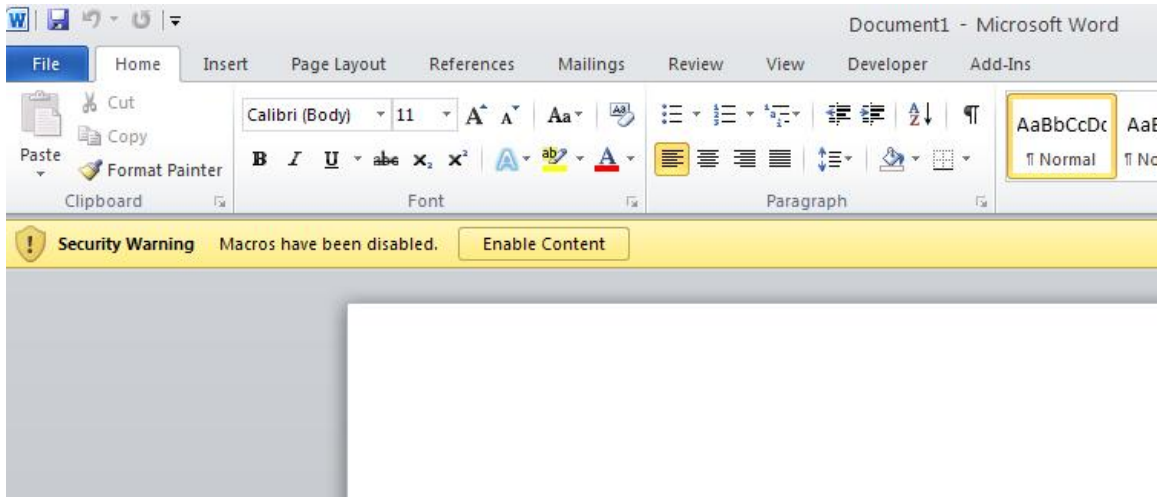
Document1 - Microsoft Word

File | Home | Insert | Page Layout | References | Mailings | Review | View | Developer | Add-Ins

Cut
Copy
Paste
Format Painter
Clipboard

Calibri (Body) 11
B I U abc $x_2$ $x^2$
Font

Paragraph

AaBbCcDc
¶ Normal
AaB
¶ No

Security Warning Macros have been disabled. Enable Content